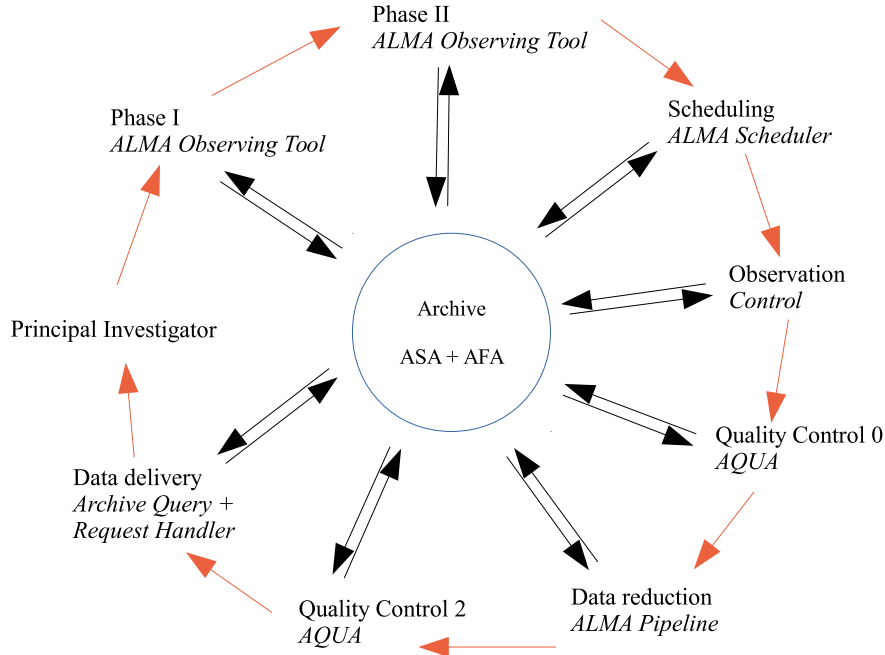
Phase II
*ALMA Observing Tool*

Scheduling
*ALMA Scheduler*

Phase I
*ALMA Observing Tool*

Observation
*Control*

Archive

ASA + AFA

Principal Investigator

Quality Control 0
*AQUA*

Data delivery
*Archive Query + Request Handler*

Data reduction
*ALMA Pipeline*

Quality Control 2
*AQUA*